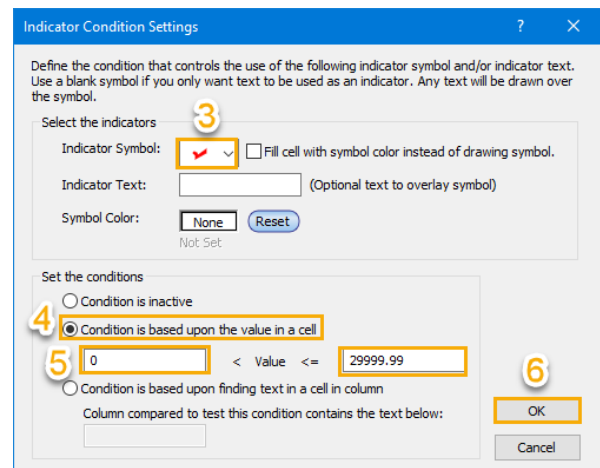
Indicator Condition Settings ? X

Define the condition that controls the use of the following indicator symbol and/or indicator text. Use a blank symbol if you only want text to be used as an indicator. Any text will be drawn over the symbol.

Select the indicators

3

Indicator Symbol: Fill cell with symbol color instead of drawing symbol.

Indicator Text: (Optional text to overlay symbol)

Symbol Color: None Reset

Not Set

Set the conditions

Condition is inactive

4 Condition is based upon the value in a cell

5 0 < Value <= 29999.99

Condition is based upon finding text in a cell in column

Column compared to test this condition contains the text below:

6

OK

Cancel